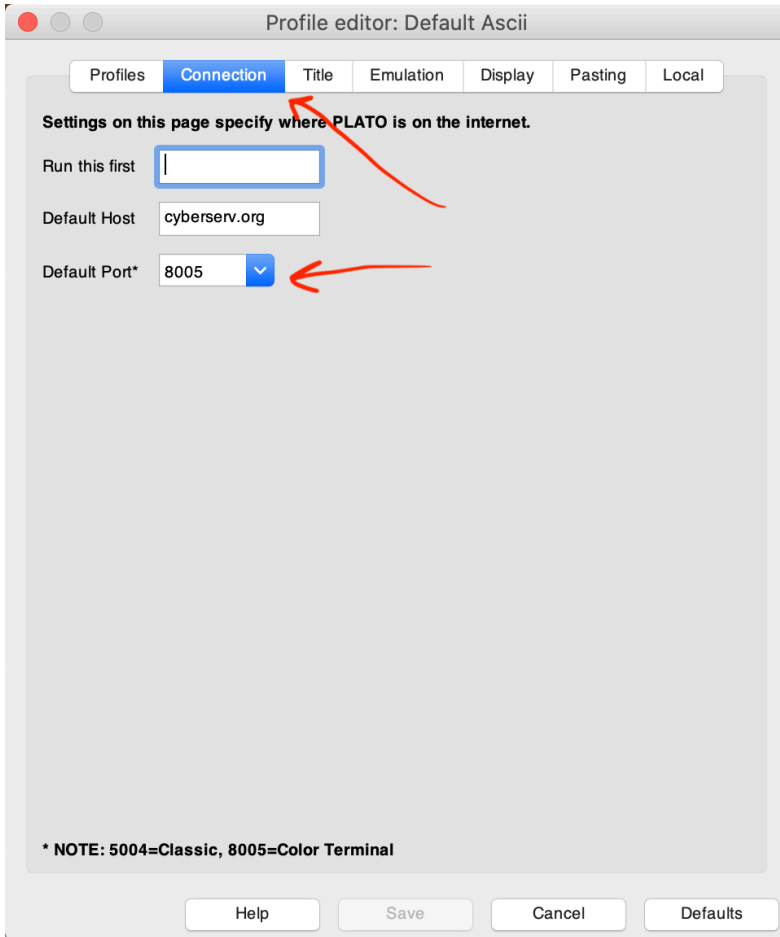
Profile editor: Default Ascii

Profiles | Connection | Title | Emulation | Display | Pasting | Local

Settings on this page specify where PLATO is on the internet.

Run this first

Default Host cyberserv.org

Default Port* 8005

* NOTE: 5004=Classic, 8005=Color Terminal

Help Save Cancel Defaults